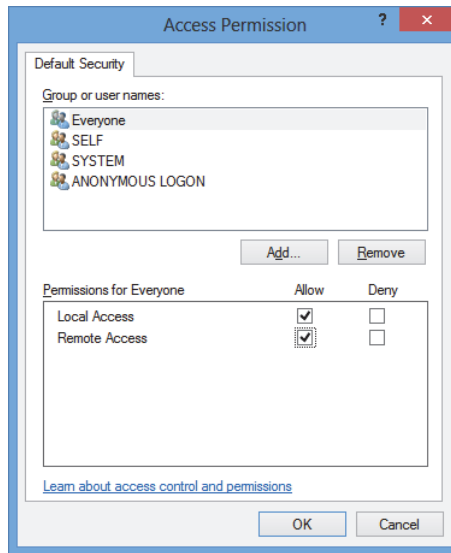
Access Permission
?
✕
Default Security
Group or user names:
Everyone
SELF
SYSTEM
ANONYMOUS LOGON
Add...
Remove
Permissions for Everyone
Allow
Deny

| | Allow | Deny |
|---|---|---|
| Local Access | ✓ | |
| Remote Access | ✓ | |

Learn about access control and permissions
OK
Cancel